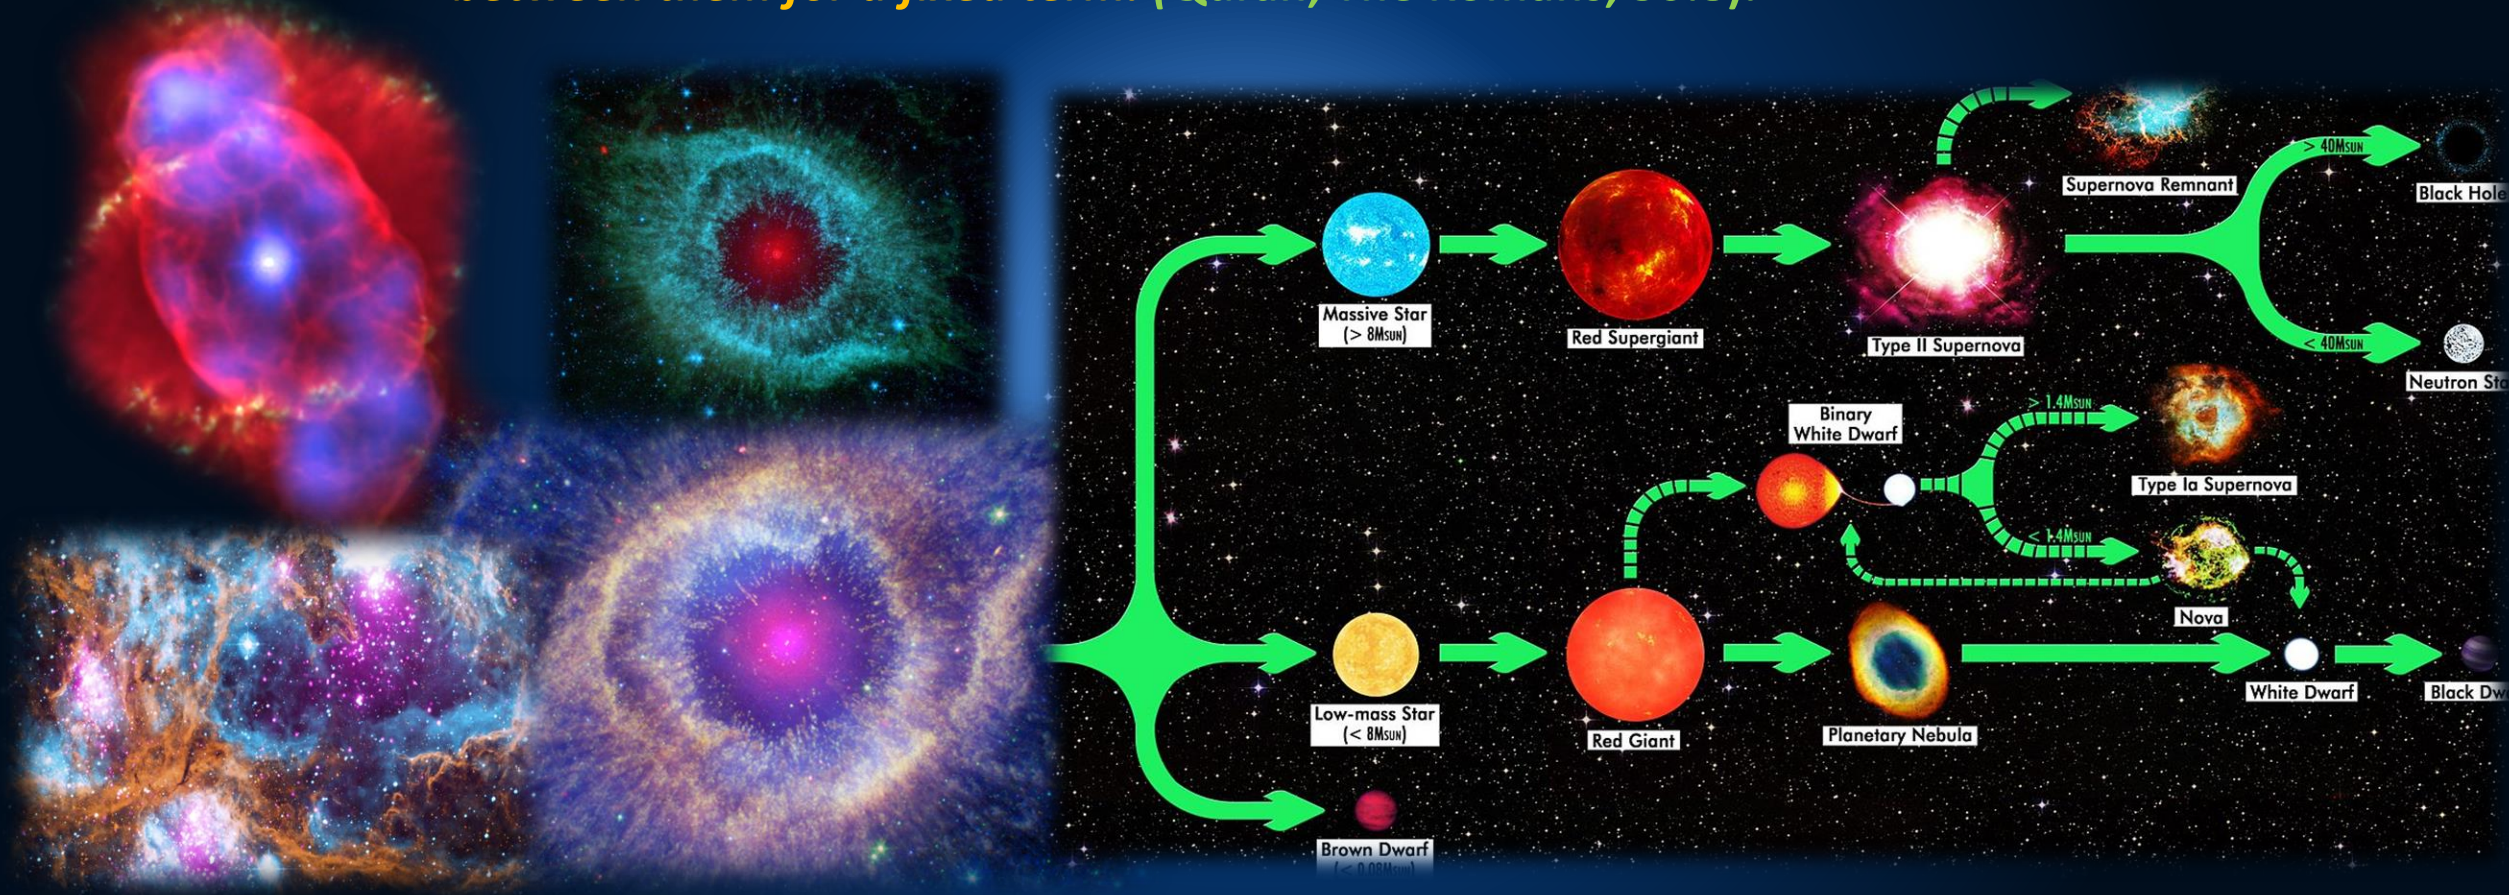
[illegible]

Massive Star (> 8$M_{SUN}$)

Red Supergiant

Type II Supernova

Supernova Remnant

> 40$M_{SUN}$

Black Hole

< 40$M_{SUN}$

Neutron Sta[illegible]

Binary White Dwarf

> 1.4$M_{SUN}$

Type Ia Supernova

< 1.4$M_{SUN}$

Nova

Low-mass Star (< 8$M_{SUN}$)

Red Giant

Planetary Nebula

White Dwarf

Black Dw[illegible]

Brown Dwarf

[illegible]